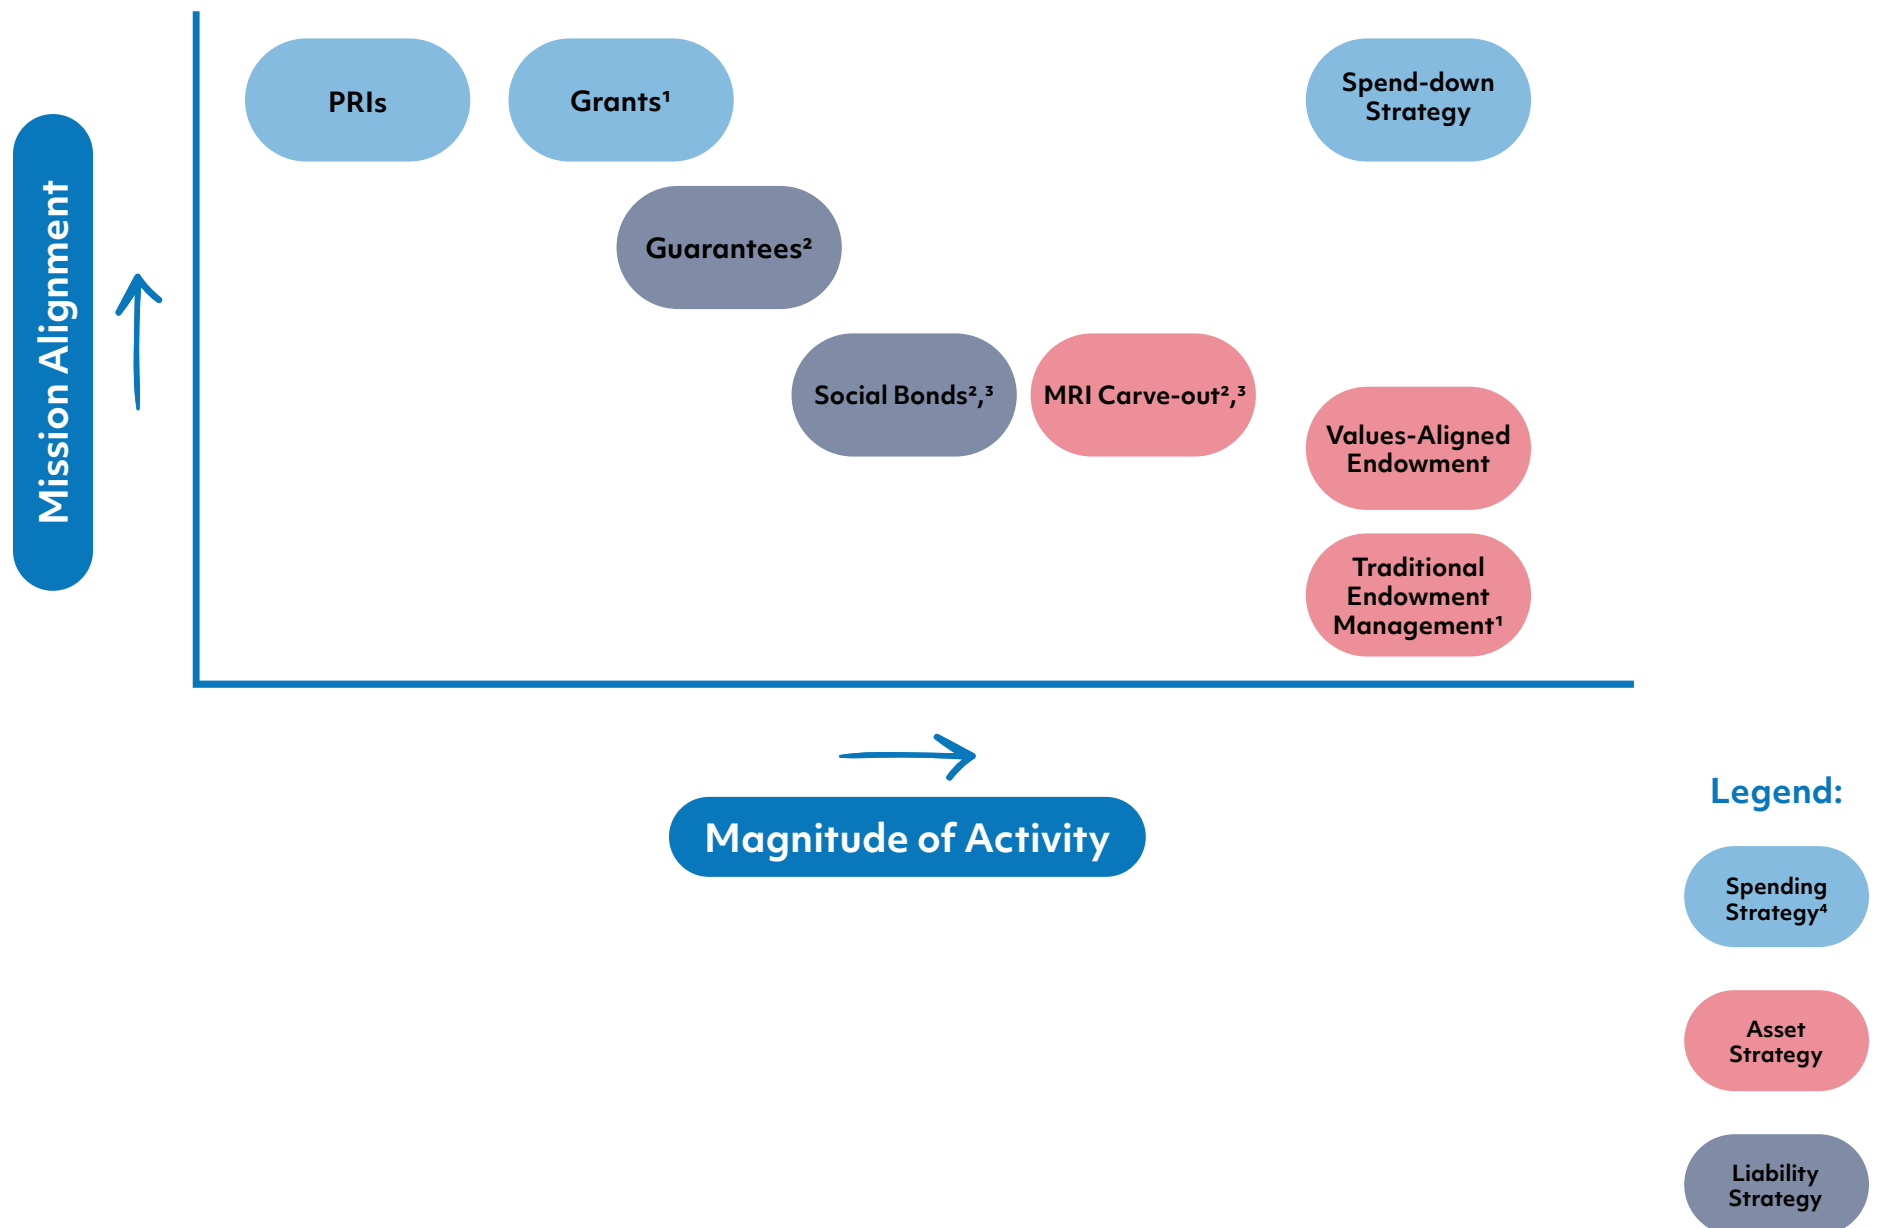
Mission Alignment

PRIs

Grants$^1$

Spend-down Strategy

Guarantees$^2$

Social Bonds$^{2,3}$

MRI Carve-out$^{2,3}$

Values-Aligned Endowment

Traditional Endowment Management$^1$

Magnitude of Activity

Legend:

Spending Strategy$^4$

Asset Strategy

Liability Strategy